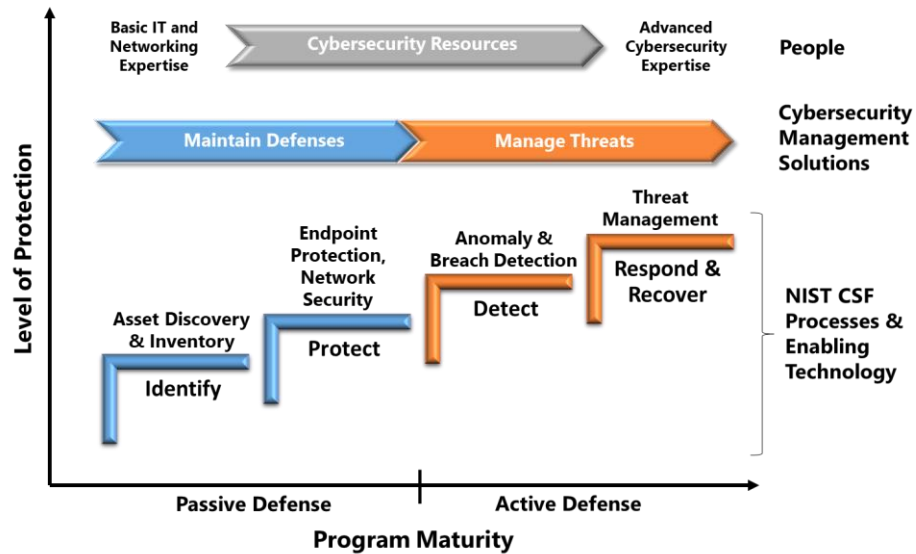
Basic IT and Networking Expertise

Cybersecurity Resources

Advanced Cybersecurity Expertise

People

Maintain Defenses

Manage Threats

Cybersecurity Management Solutions

Level of Protection

Asset Discovery & Inventory

Identify

Endpoint Protection, Network Security

Protect

Anomaly & Breach Detection

Detect

Threat Management

Respond & Recover

NIST CSF Processes & Enabling Technology

Passive Defense

Active Defense

Program Maturity